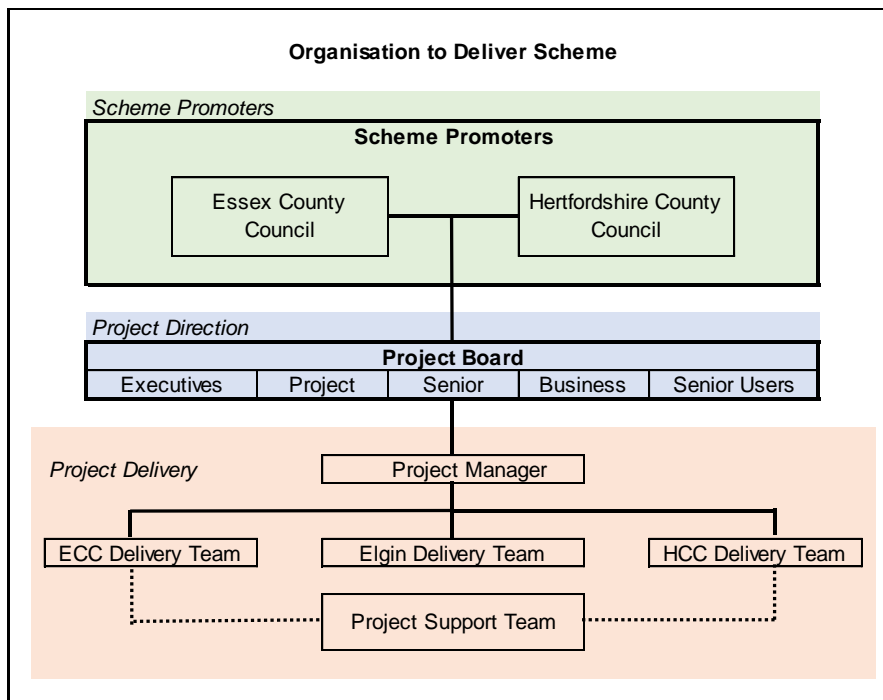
Organisation to Deliver Scheme

Scheme Promoters

Scheme Promoters

Essex County Council

Hertfordshire County Council

Project Direction

Project Board

| Executives | Project | Senior | Business | Senior Users |
|---|---|---|---|---|

Project Delivery

Project Manager

ECC Delivery Team

Elgin Delivery Team

HCC Delivery Team

Project Support Team